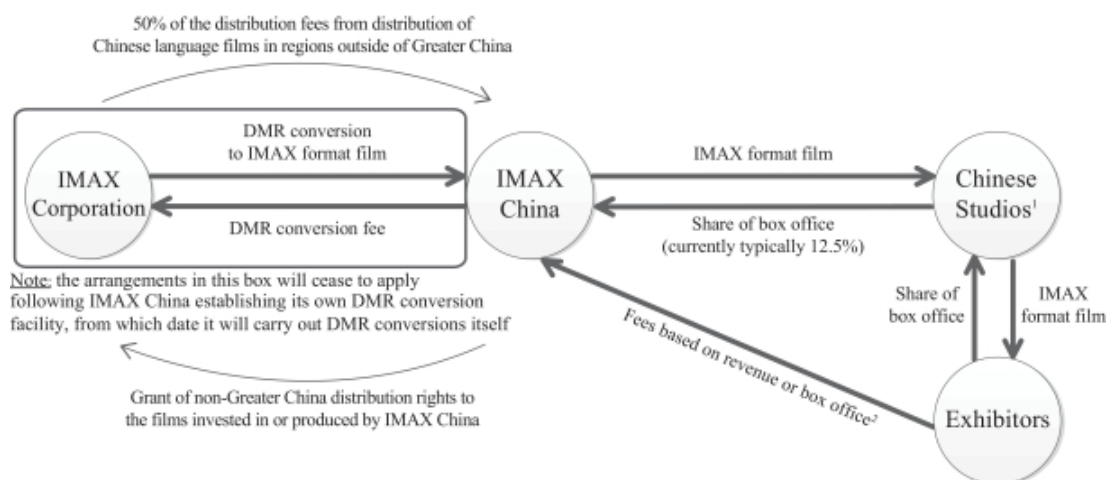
50% of the distribution fees from distribution of Chinese language films in regions outside of Greater China

IMAX Corporation

DMR conversion to IMAX format film

DMR conversion fee

IMAX China

IMAX format film

Share of box office (currently typically 12.5%)

Chinese Studios$^1$

Note: the arrangements in this box will cease to apply following IMAX China establishing its own DMR conversion facility, from which date it will carry out DMR conversions itself

Share of box office

IMAX format film

Fees based on revenue or box office$^2$

Grant of non-Greater China distribution rights to the films invested in or produced by IMAX China

Exhibitors